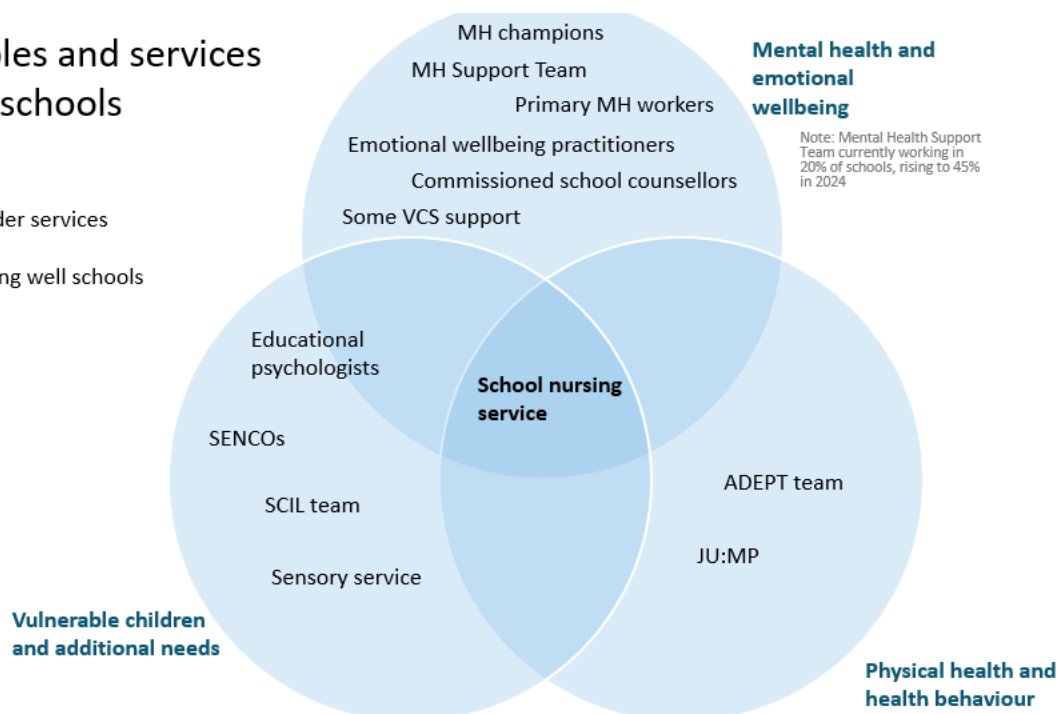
les and services
schools

der services

ng well schools

MH champions

MH Support Team

Primary MH workers

Emotional wellbeing practitioners

Commissioned school counsellors

Some VCS support

Mental health and emotional wellbeing

Note: Mental Health Support Team currently working in 20% of schools, rising to 45% in 2024

Educational psychologists

SENCOs

SCIL team

Sensory service

School nursing service

ADEPT team

JU:MP

Vulnerable children and additional needs

Physical health and health behaviour